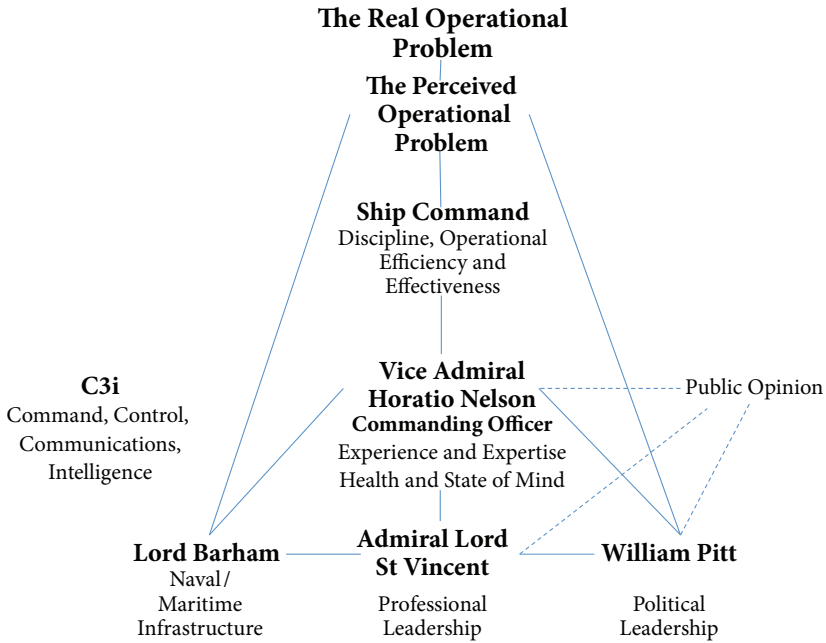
The Real Operational Problem

The Perceived Operational Problem

Ship Command
Discipline, Operational Efficiency and Effectiveness

C3i
Command, Control, Communications, Intelligence

Vice Admiral Horatio Nelson
Commanding Officer
Experience and Expertise
Health and State of Mind

Public Opinion

Lord Barham
Naval/ Maritime Infrastructure

Admiral Lord St Vincent
Professional Leadership

William Pitt
Political Leadership